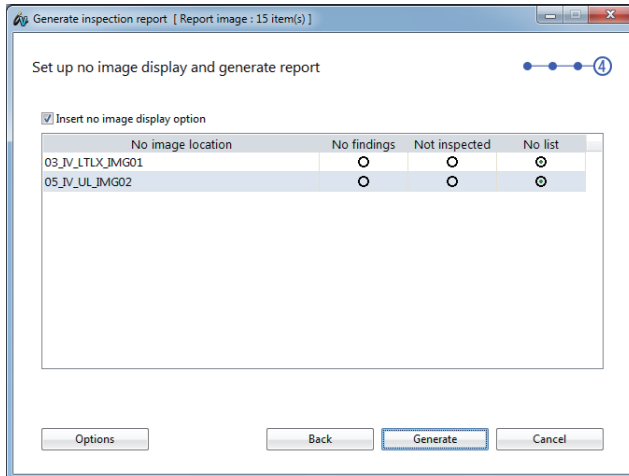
Generate inspection report [ Report image : 15 item(s) ]

Set up no image display and generate report

④

Insert no image display option

| No image location | No findings | Not inspected | No list |
|---|---|---|---|
| 03_IV_LTLX_IMG01 | | | |
| 05_IV_UL_IMG02 | | | |

Options

Back

Generate

Cancel